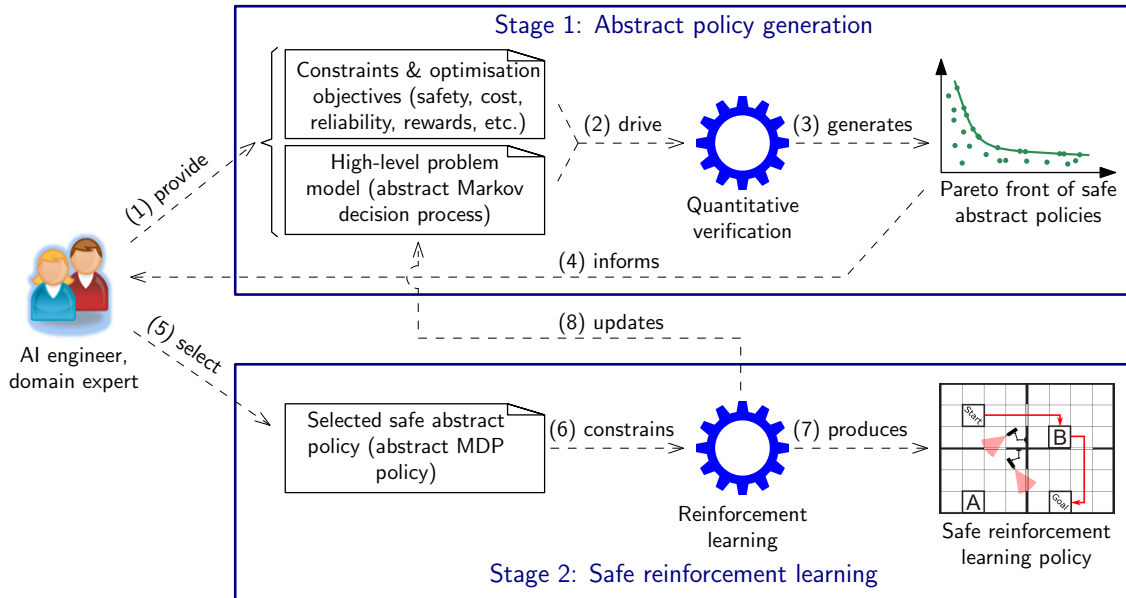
Stage 1: Abstract policy generation

(1) provide

Constraints & optimisation objectives (safety, cost, reliability, rewards, etc.)

High-level problem model (abstract Markov decision process)

(2) drive

Quantitative verification

(3) generates

Pareto front of safe abstract policies

(4) informs

AI engineer, domain expert

(8) updates

(5) select

Selected safe abstract policy (abstract MDP policy)

(6) constrains

Reinforcement learning

(7) produces

Start

B

A

Goal

Safe reinforcement learning policy

Stage 2: Safe reinforcement learning